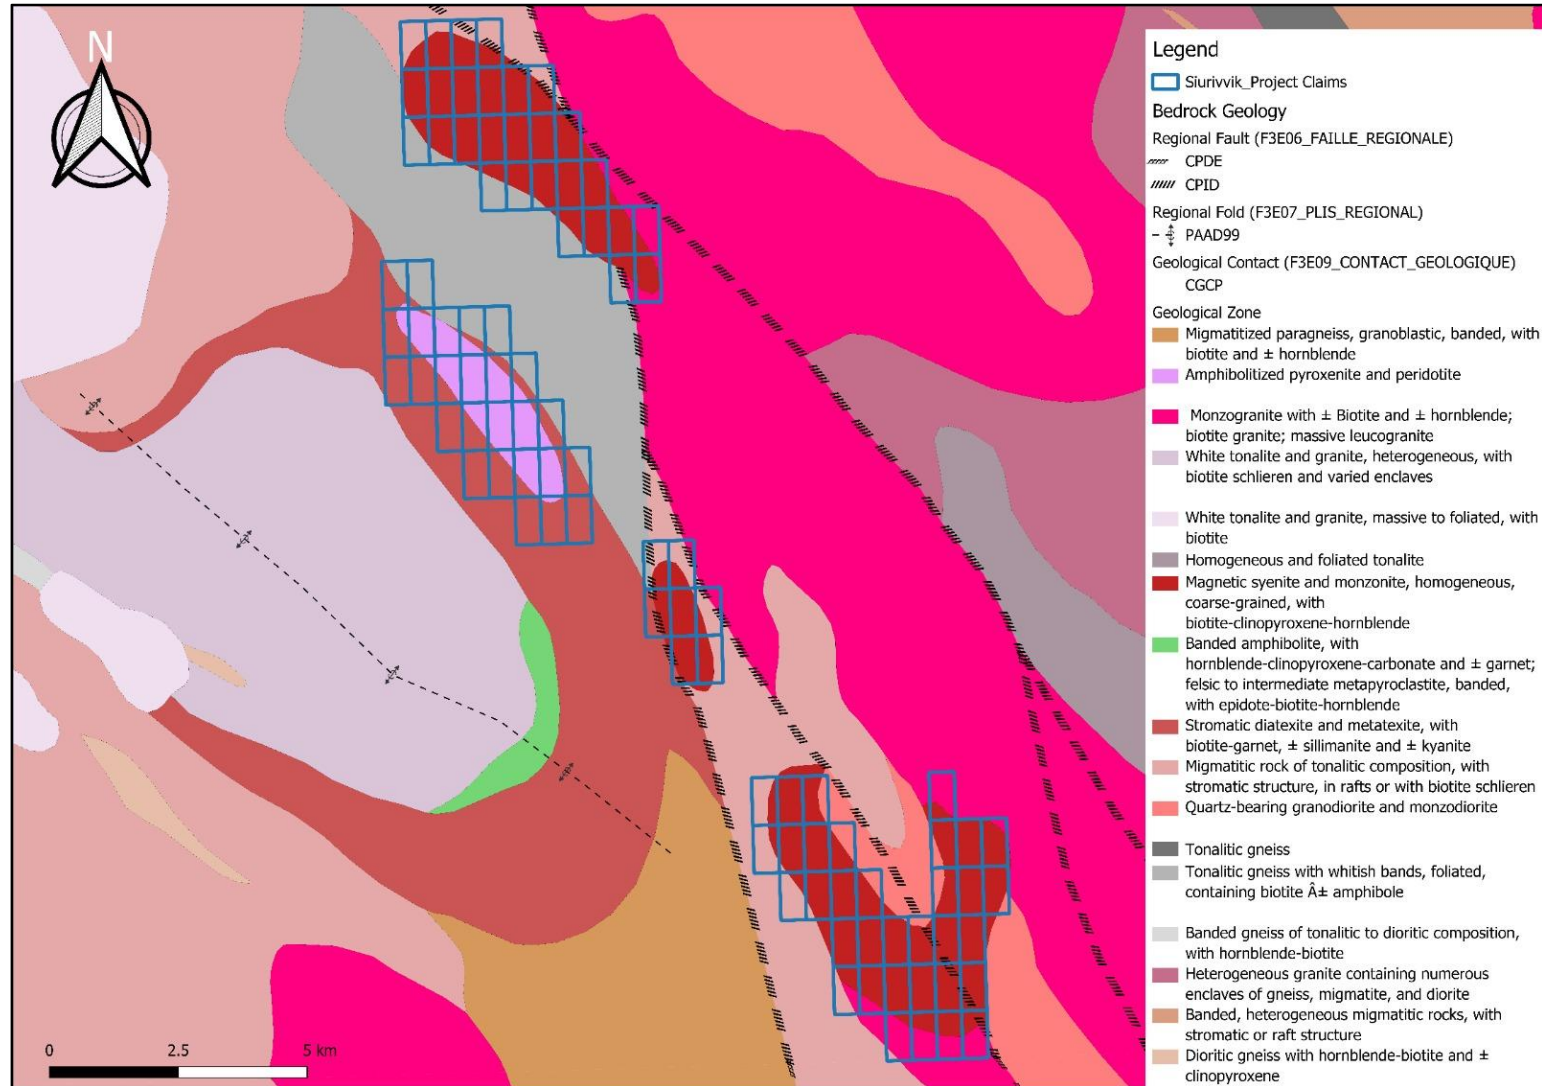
N

Legend
Siurivvik_Project Claims
Bedrock Geology
Regional Fault (F3E06_FAILLE_REGIONALE)
CPDE
CPID
Regional Fold (F3E07_PLIS_REGIONAL)
PAAD99
Geological Contact (F3E09_CONTACT_GEOLOGIQUE)
CGCP
Geological Zone
Migmatitized paragneiss, granoblastic, banded, with biotite and ± hornblende
Amphibolitized pyroxenite and peridotite
Monzogranite with ± Biotite and ± hornblende; biotite granite; massive leucogranite
White tonalite and granite, heterogeneous, with biotite schlieren and varied enclaves
White tonalite and granite, massive to foliated, with biotite
Homogeneous and foliated tonalite
Magnetic syenite and monzonite, homogeneous, coarse-grained, with biotite-clinopyroxene-hornblende
Banded amphibolite, with hornblende-clinopyroxene-carbonate and ± garnet; felsic to intermediate metapyroclastite, banded, with epidote-biotite-hornblende
Stromatic diatexite and metatexite, with biotite-garnet, ± sillimanite and ± kyanite
Migmatitic rock of tonalitic composition, with stromatic structure, in rafts or with biotite schlieren
Quartz-bearing granodiorite and monzodiorite
Tonalitic gneiss
Tonalitic gneiss with whitish bands, foliated, containing biotite Â± amphibole
Banded gneiss of tonalitic to dioritic composition, with hornblende-biotite
Heterogeneous granite containing numerous enclaves of gneiss, migmatite, and diorite
Banded, heterogeneous migmatitic rocks, with stromatic or raft structure
Dioritic gneiss with hornblende-biotite and ± clinopyroxene

0 2.5 5 km